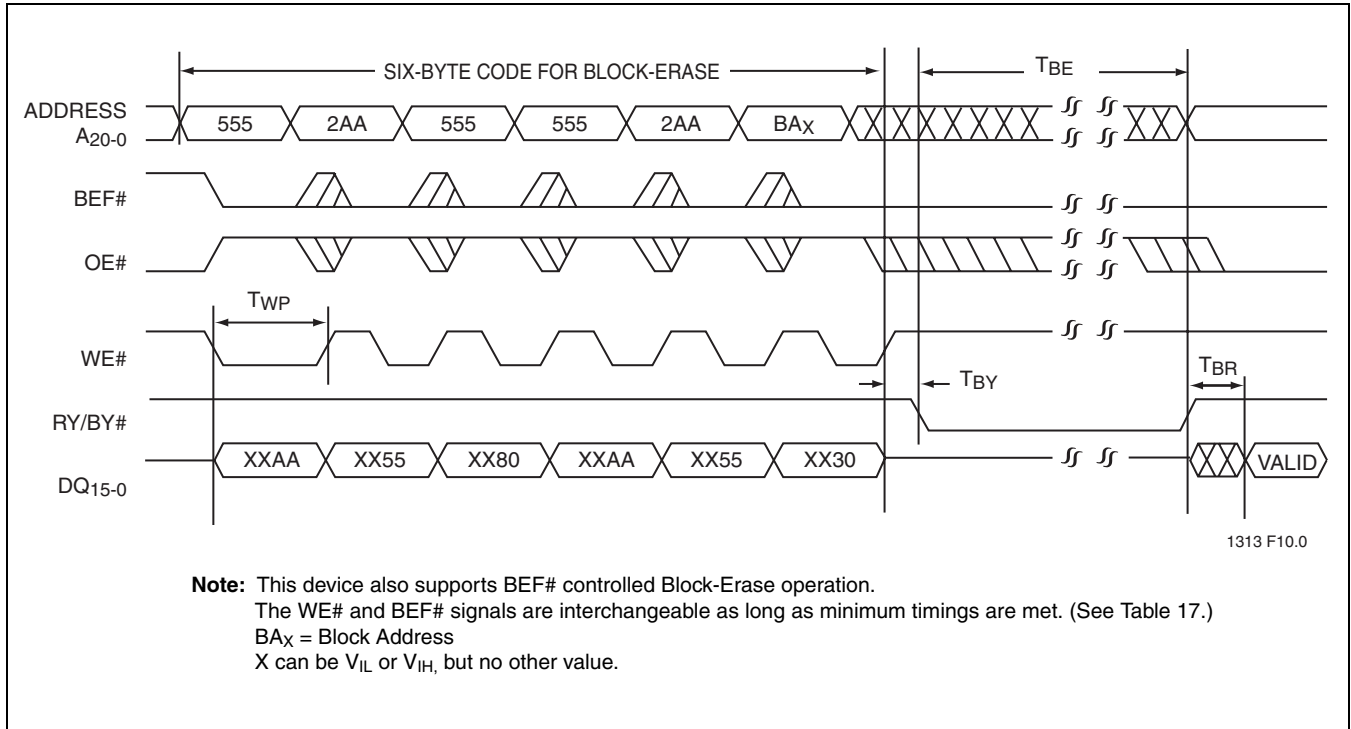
SIX-BYTE CODE FOR BLOCK-ERASE

$T_{BE}$

ADDRESS $A_{20-0}$

555 2AA 555 555 2AA $BA_X$

BEF#

OE#

$T_{WP}$

WE#

$T_{BY}$

$T_{BR}$

RY/BY#

$DQ_{15-0}$

XXAA XX55 XX80 XXAA XX55 XX30

VALID

1313 F10.0

**Note:** This device also supports BEF# controlled Block-Erase operation.
The WE# and BEF# signals are interchangeable as long as minimum timings are met. (See Table 17.)
$BA_X$ = Block Address
X can be $V_{IL}$ or $V_{IH,}$ but no other value.